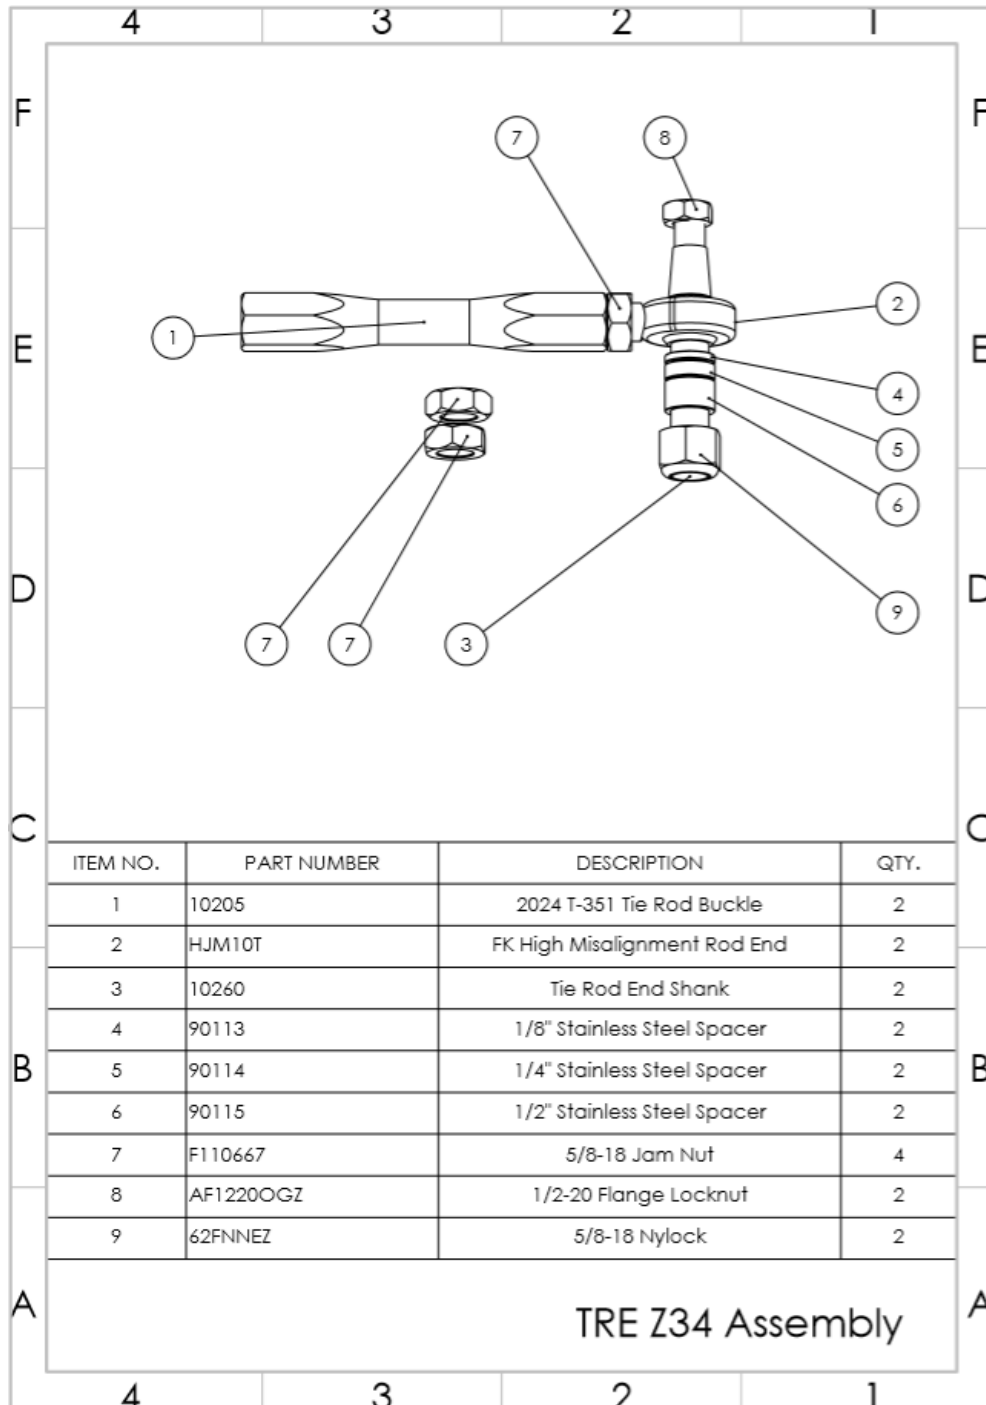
4 3 2 1

F F

7 8

1 2

E E

4

5

6

D D

9

7 7 3

C C

| ITEM NO. | PART NUMBER | DESCRIPTION | QTY. |
|---|---|---|---|
| 1 | 10205 | 2024 T-351 Tie Rod Buckle | 2 |
| 2 | HJM10T | FK High Misalignment Rod End | 2 |
| 3 | 10260 | Tie Rod End Shank | 2 |
| 4 | 90113 | 1/8" Stainless Steel Spacer | 2 |
| 5 | 90114 | 1/4" Stainless Steel Spacer | 2 |
| 6 | 90115 | 1/2" Stainless Steel Spacer | 2 |
| 7 | F110667 | 5/8-18 Jam Nut | 4 |
| 8 | AF1220OGZ | 1/2-20 Flange Locknut | 2 |
| 9 | 62FNNEZ | 5/8-18 Nylock | 2 |

B B

A A

TRE Z34 Assembly

4 3 2 1